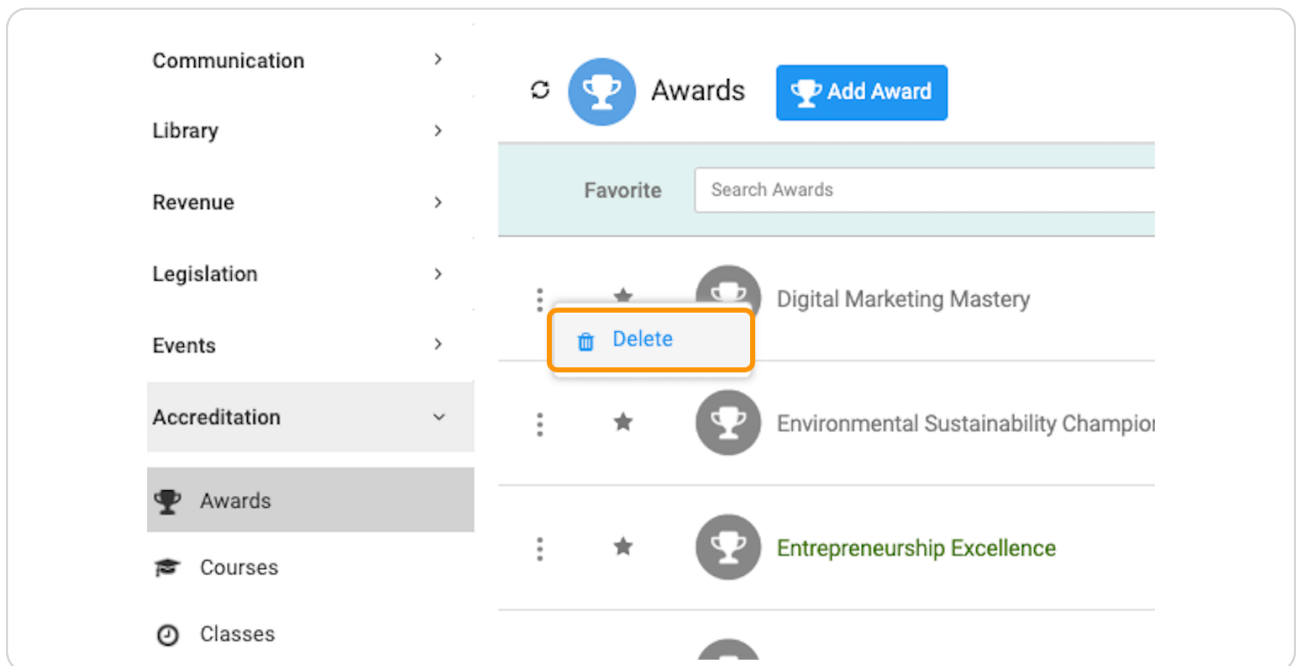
Communication

Library

Revenue

Legislation

Events

Accreditation

Awards

Courses

Classes

Awards

Add Award

Favorite

Search Awards

Digital Marketing Mastery

Delete

Environmental Sustainability Champio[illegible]

Entrepreneurship Excellence